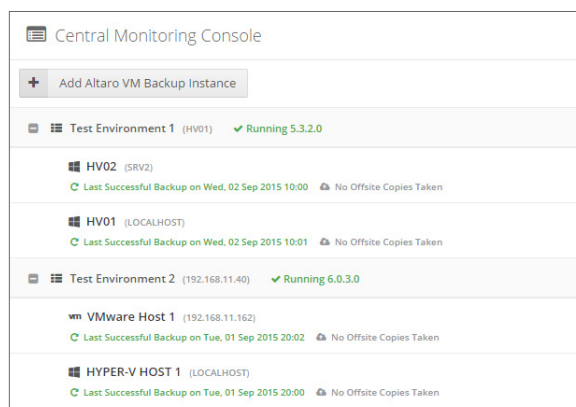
Central Monitoring Console

+ Add Altaro VM Backup Instance

Test Environment 1 (HV01) ✔ Running 5.3.2.0

HV02 (SRV2)
Last Successful Backup on Wed, 02 Sep 2015 10:00 No Offsite Copies Taken

HV01 (LOCALHOST)
Last Successful Backup on Wed, 02 Sep 2015 10:01 No Offsite Copies Taken

Test Environment 2 (192.168.11.40) ✔ Running 6.0.3.0

vm VMware Host 1 (192.168.11.162)
Last Successful Backup on Tue, 01 Sep 2015 20:02 No Offsite Copies Taken

HYPER-V HOST 1 (LOCALHOST)
Last Successful Backup on Tue, 01 Sep 2015 20:00 No Offsite Copies Taken